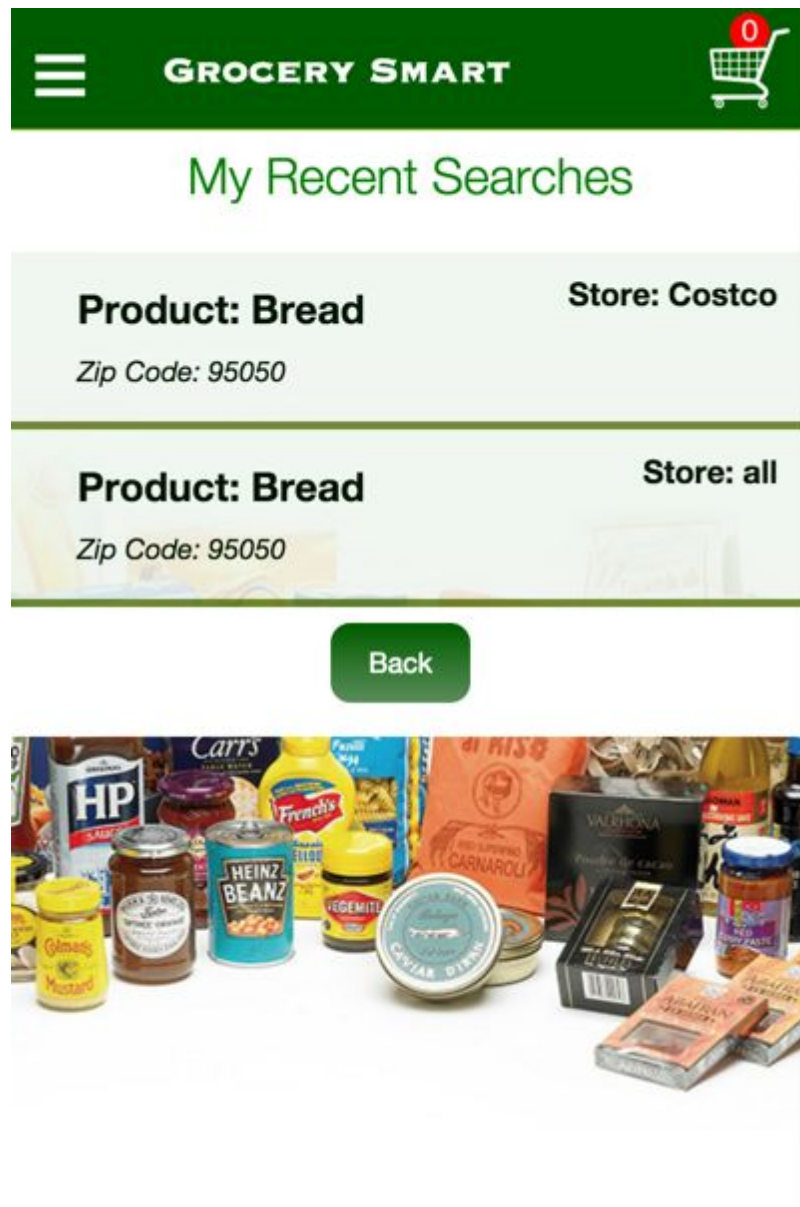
GROCERY SMART

0

My Recent Searches

Product: Bread

Store: Costco

Zip Code: 95050

Product: Bread

Store: all

Zip Code: 95050

Back

Carr's

HP

French's

HEINZ BEANZ

VEGEMITE

Colman's Mustard

CARNAROLI

VALRHONA

CAVIAR D'ARAN